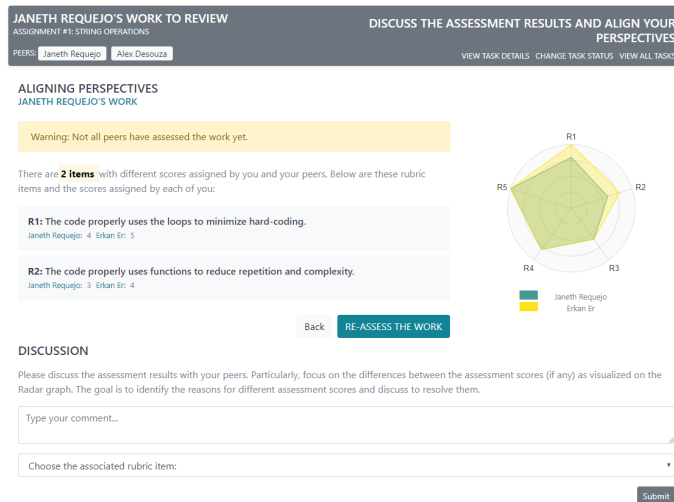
JANETH REQUEJO'S WORK TO REVIEW
ASSIGNMENT #1: STRING OPERATIONS

PEERS: Janeth Requejo Alex Desouza

DISCUSS THE ASSESSMENT RESULTS AND ALIGN YOUR PERSPECTIVES

VIEW TASK DETAILS CHANGE TASK STATUS VIEW ALL TASKS

ALIGNING PERSPECTIVES
JANETH REQUEJO'S WORK

Warning: Not all peers have assessed the work yet.

There are 2 items with different scores assigned by you and your peers. Below are these rubric items and the scores assigned by each of you:

R1: The code properly uses the loops to minimize hard-coding.
Janeth Requejo: 4 Erkan Er: 5

R2: The code properly uses functions to reduce repetition and complexity.
Janeth Requejo: 3 Erkan Er: 4

R1
R2
R3
R4
R5

Janeth Requejo
Erkan Er

Back RE-ASSESS THE WORK

DISCUSSION

Please discuss the assessment results with your peers. Particularly, focus on the differences between the assessment scores (if any) as visualized on the Radar graph. The goal is to identify the reasons for different assessment scores and discuss to resolve them.

Type your comment...

Choose the associated rubric item:

Submit